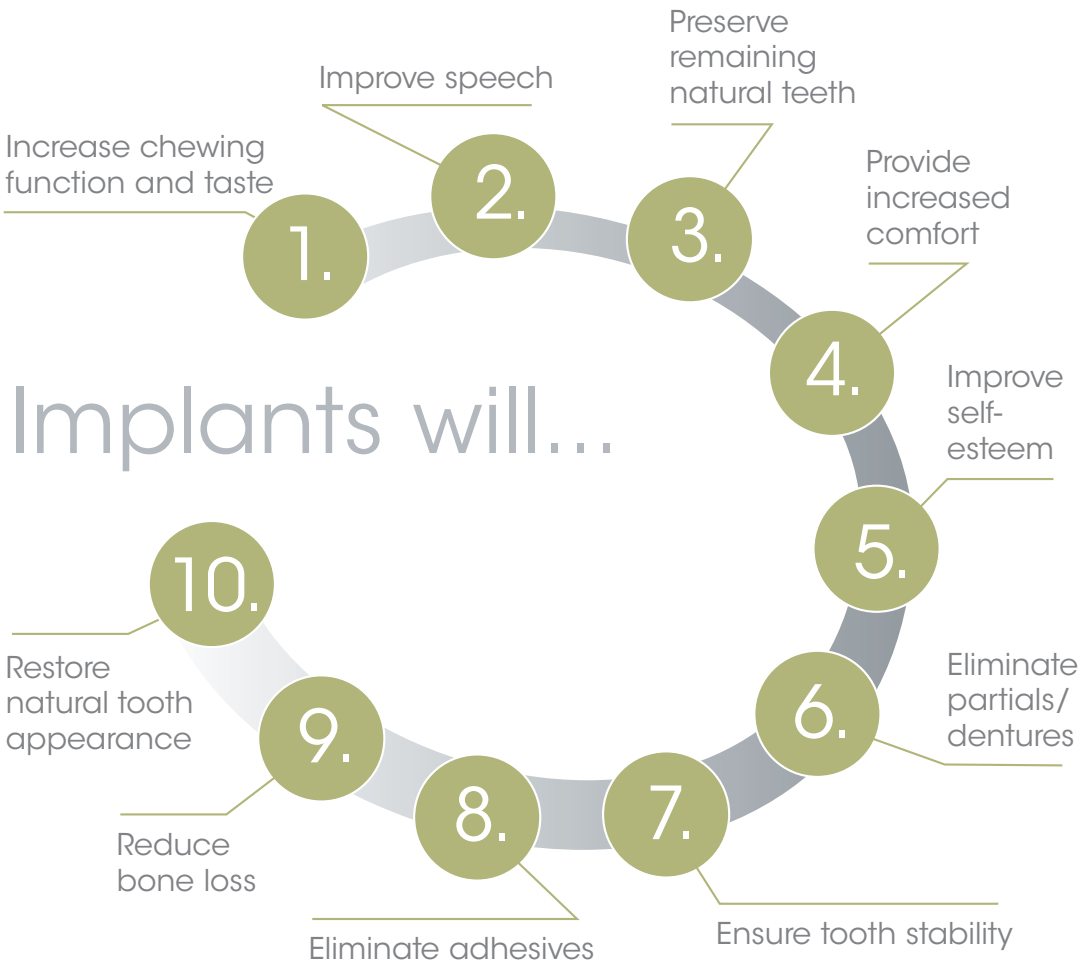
Implants will...

1. Increase chewing function and taste

2. Improve speech

3. Preserve remaining natural teeth

4. Provide increased comfort

5. Improve self-esteem

6. Eliminate partials/ dentures

7. Ensure tooth stability

8. Eliminate adhesives

9. Reduce bone loss

10. Restore natural tooth appearance